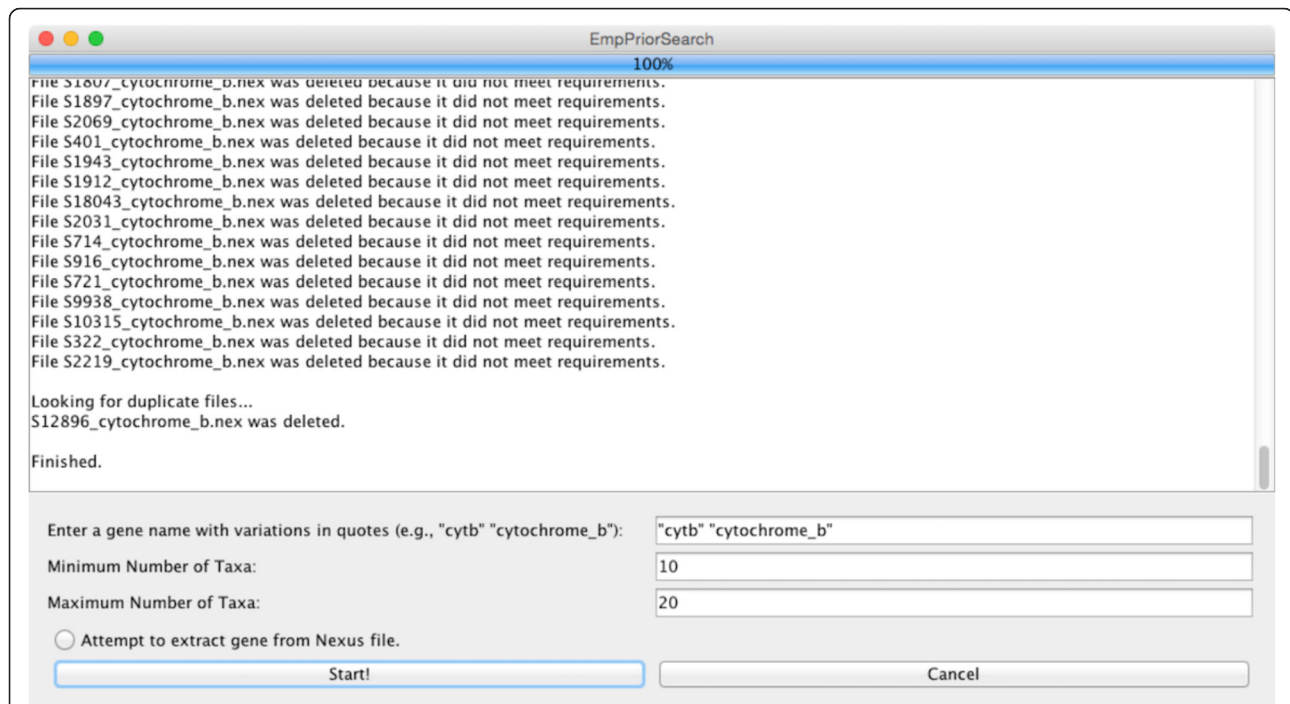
EmpPriorSearch

100%

File S1807_cytochrome_b.nex was deleted because it did not meet requirements.
File S1897_cytochrome_b.nex was deleted because it did not meet requirements.
File S2069_cytochrome_b.nex was deleted because it did not meet requirements.
File S401_cytochrome_b.nex was deleted because it did not meet requirements.
File S1943_cytochrome_b.nex was deleted because it did not meet requirements.
File S1912_cytochrome_b.nex was deleted because it did not meet requirements.
File S18043_cytochrome_b.nex was deleted because it did not meet requirements.
File S2031_cytochrome_b.nex was deleted because it did not meet requirements.
File S714_cytochrome_b.nex was deleted because it did not meet requirements.
File S916_cytochrome_b.nex was deleted because it did not meet requirements.
File S721_cytochrome_b.nex was deleted because it did not meet requirements.
File S9938_cytochrome_b.nex was deleted because it did not meet requirements.
File S10315_cytochrome_b.nex was deleted because it did not meet requirements.
File S322_cytochrome_b.nex was deleted because it did not meet requirements.
File S2219_cytochrome_b.nex was deleted because it did not meet requirements.

Looking for duplicate files...
S12896_cytochrome_b.nex was deleted.

Finished.

Enter a gene name with variations in quotes (e.g., "cytb" "cytochrome_b"): "cytb" "cytochrome_b"

Minimum Number of Taxa: 10

Maximum Number of Taxa: 20

Attempt to extract gene from Nexus file.

Start!

Cancel